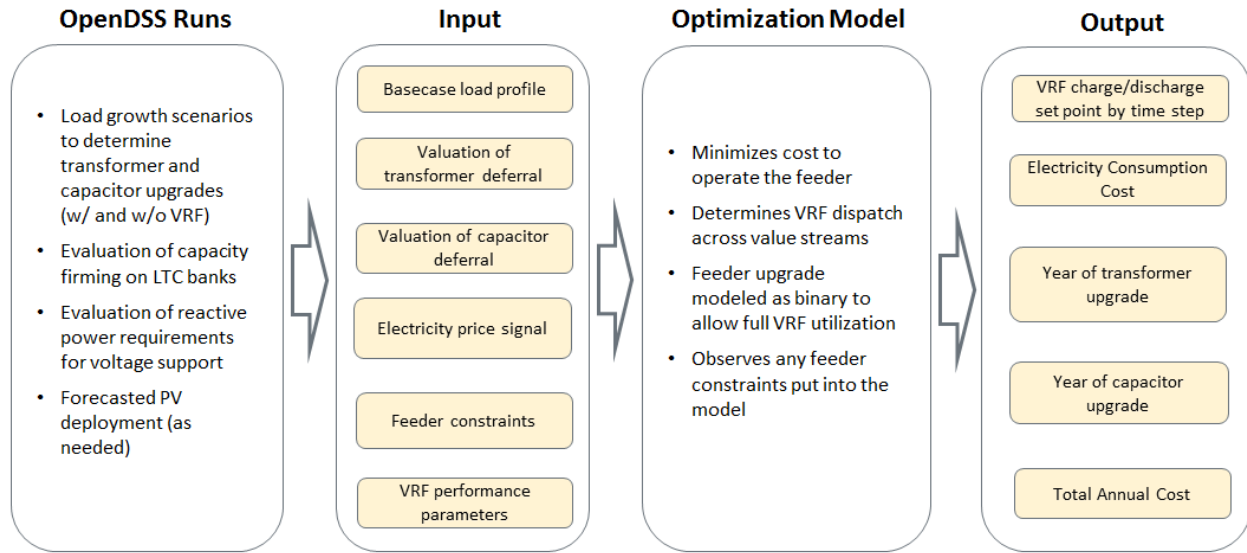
OpenDSS Runs

- Load growth scenarios to determine transformer and capacitor upgrades (w/ and w/o VRF)
- Evaluation of capacity firming on LTC banks
- Evaluation of reactive power requirements for voltage support
- Forecasted PV deployment (as needed)

Input

Basecase load profile

Valuation of transformer deferral

Valuation of capacitor deferral

Electricity price signal

Feeder constraints

VRF performance parameters

Optimization Model

- Minimizes cost to operate the feeder
- Determines VRF dispatch across value streams
- Feeder upgrade modeled as binary to allow full VRF utilization
- Observes any feeder constraints put into the model

Output

VRF charge/discharge set point by time step

Electricity Consumption Cost

Year of transformer upgrade

Year of capacitor upgrade

Total Annual Cost